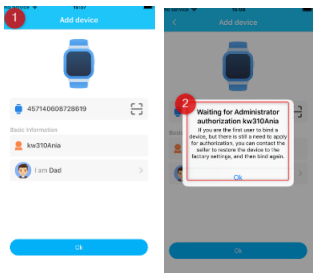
1
Add device
457140608728619
Basic information
kw310Ania
I am Dad
Ok

2
Add device
Waiting for Administrator authorization kw310Ania
If you are the first user to bind a device, but there is still a need to apply for authorization, you can contact the seller to restore the device to the factory settings, and then bind again.
Ok